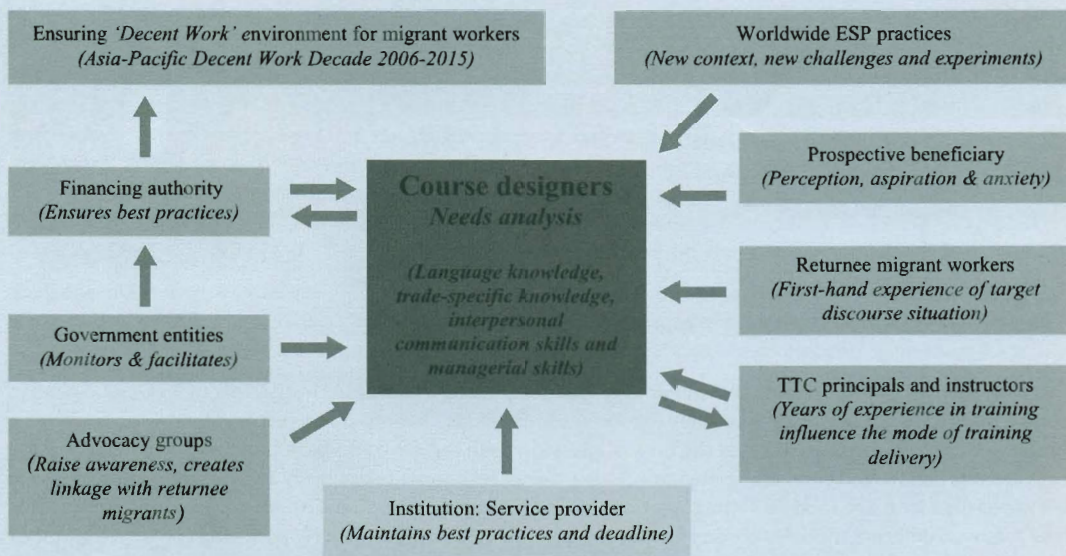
Ensuring *'Decent Work'* environment for migrant workers
*(Asia-Pacific Decent Work Decade 2006-2015)*

Worldwide ESP practices
*(New context, new challenges and experiments)*

Financing authority
*(Ensures best practices)*

Course designers
Needs analysis

(Language knowledge, trade-specific knowledge, interpersonal communication skills and managerial skills)

Prospective beneficiary
*(Perception, aspiration & anxiety)*

Returnee migrant workers
*(First-hand experience of target discourse situation)*

Government entities
*(Monitors & facilitates)*

TTC principals and instructors
*(Years of experience in training influence the mode of training delivery)*

Advocacy groups
*(Raise awareness, creates linkage with returnee migrants)*

Institution: Service provider
*(Maintains best practices and deadline)*